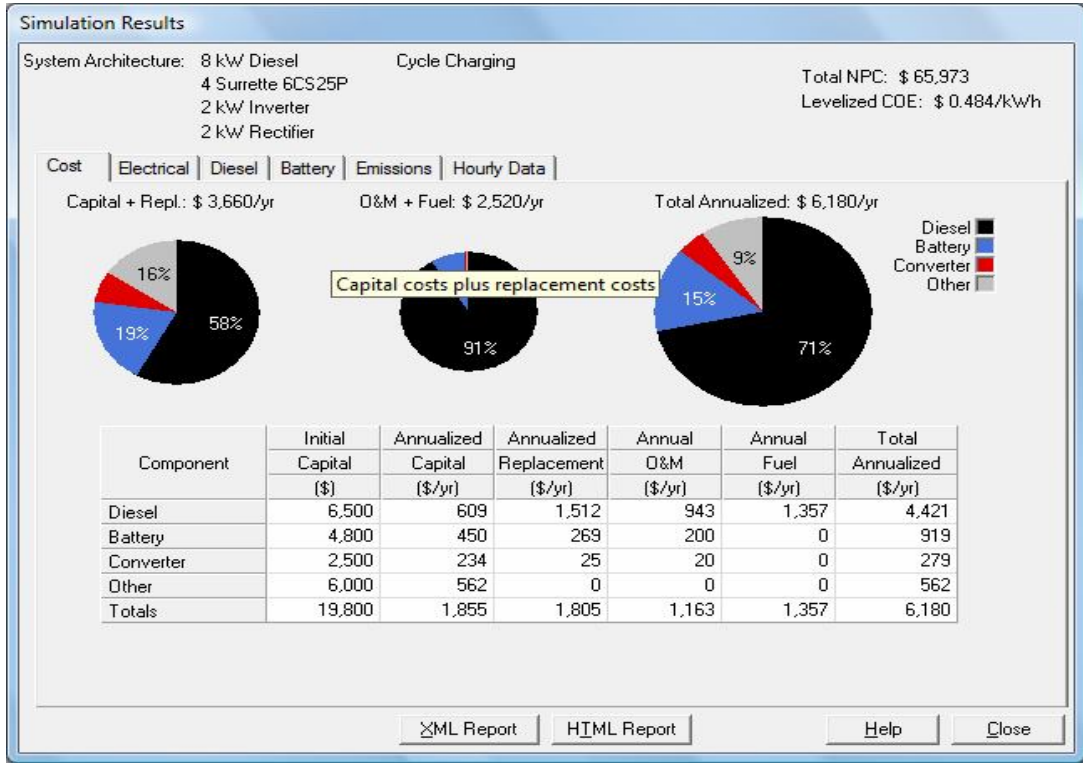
Simulation Results

System Architecture: 8 kW Diesel
4 Surrette 6CS25P
2 kW Inverter
2 kW Rectifier

Cycle Charging

Total NPC: $ 65,973
Levelized COE: $ 0.484/kWh

Cost | Electrical | Diesel | Battery | Emissions | Hourly Data

Capital + Repl.: $ 3,660/yr

O&M + Fuel: $ 2,520/yr

Total Annualized: $ 6,180/yr

16%
19%
58%

Capital costs plus replacement costs

91%

9%
15%
71%

Diesel
Battery
Converter
Other

| Component | Initial Capital ($) | Annualized Capital ($/yr) | Annualized Replacement ($/yr) | Annual O&M ($/yr) | Annual Fuel ($/yr) | Total Annualized ($/yr) |
|---|---|---|---|---|---|---|
| Diesel | 6,500 | 609 | 1,512 | 943 | 1,357 | 4,421 |
| Battery | 4,800 | 450 | 269 | 200 | 0 | 919 |
| Converter | 2,500 | 234 | 25 | 20 | 0 | 279 |
| Other | 6,000 | 562 | 0 | 0 | 0 | 562 |
| Totals | 19,800 | 1,855 | 1,805 | 1,163 | 1,357 | 6,180 |

XML Report
HTML Report
Help
Close